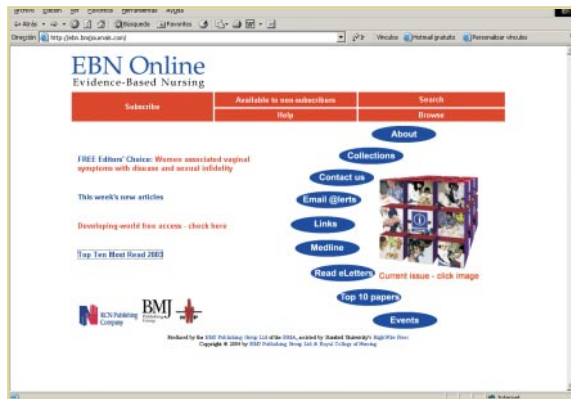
Archivo Edición Ver Favoritos Herramientas Ayuda

Atrás Búsqueda Favoritos

Dirección http://ebn.bmjjournals.com/ Ir Vínculos Hotmail gratuito Personalizar vínculos

EBN Online
Evidence-Based Nursing

| Subscribe | Available to non-subscribers | Search |
|---|---|---|
| | Help | Browse |

About

Collections

FREE Editors' Choice: Women associated vaginal symptoms with disease and sexual infidelity

Contact us

This week's new articles

Email @lerts

Links

Developing-world free access - check here

Medline

Top Ten Most Read 2003

Read eLetters

Current issue - click image

Top 10 papers

Events

RCN Publishing Company

BMJ Publishing Group

Produced by the BMJ Publishing Group Ltd of the BMA, assisted by Stanford University's HighWire Press
Copyright © 2004 by BMJ Publishing Group Ltd & Royal College of Nursing

Internet